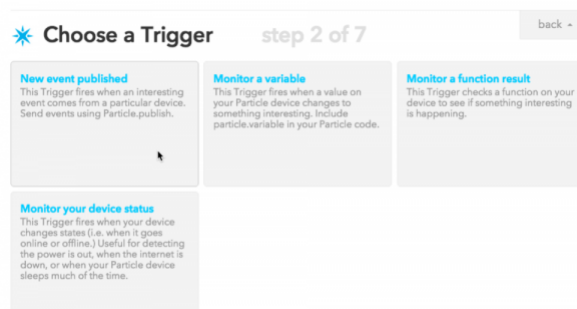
back ◂

Choose a Trigger step 2 of 7

New event published
This Trigger fires when an interesting event comes from a particular device. Send events using Particle.publish.

Monitor a variable
This Trigger fires when a value on your Particle device changes to something interesting. Include particle.variable in your Particle code.

Monitor a function result
This Trigger checks a function on your device to see if something interesting is happening.

Monitor your device status
This Trigger fires when your device changes states (i.e. when it goes online or offline.) Useful for detecting the power is out, when the internet is down, or when your Particle device sleeps much of the time.